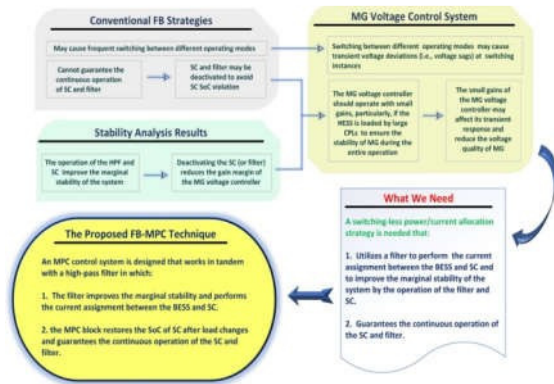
Conventional FB Strategies

May cause frequent switching between different operating modes

Cannot guarantee the continuous operation of SC and filter

SC and filter may be deactivated to avoid SC SoC violation

Stability Analysis Results

The operation of the HPF and SC improve the marginal stability of the system

Deactivating the SC (or filter) reduces the gain margin of the MG voltage controller

MG Voltage Control System

Switching between different operating modes may cause transient voltage deviations (i.e., voltage sags) at switching instances

The MG voltage controller should operate with small gains, particularly, if the HESS is loaded by large CPLs to ensure the stability of MG during the entire operation

The small gains of the MG voltage controller may affect its transient response and reduce the voltage quality of MG

What We Need

A switching-less power/current allocation strategy is needed that:

1. Utilizes a filter to perform the current assignment between the BESS and SC and to improve the marginal stability of the system by the operation of the filter and SC.

2. Guarantees the continuous operation of the SC and filter.

The Proposed FB-MPC Technique

An MPC control system is designed that works in tandem with a high-pass filter in which:

1. The filter improves the marginal stability and performs the current assignment between the BESS and SC.

2. the MPC block restores the SoC of SC after load changes and guarantees the continuous operation of the SC and filter.